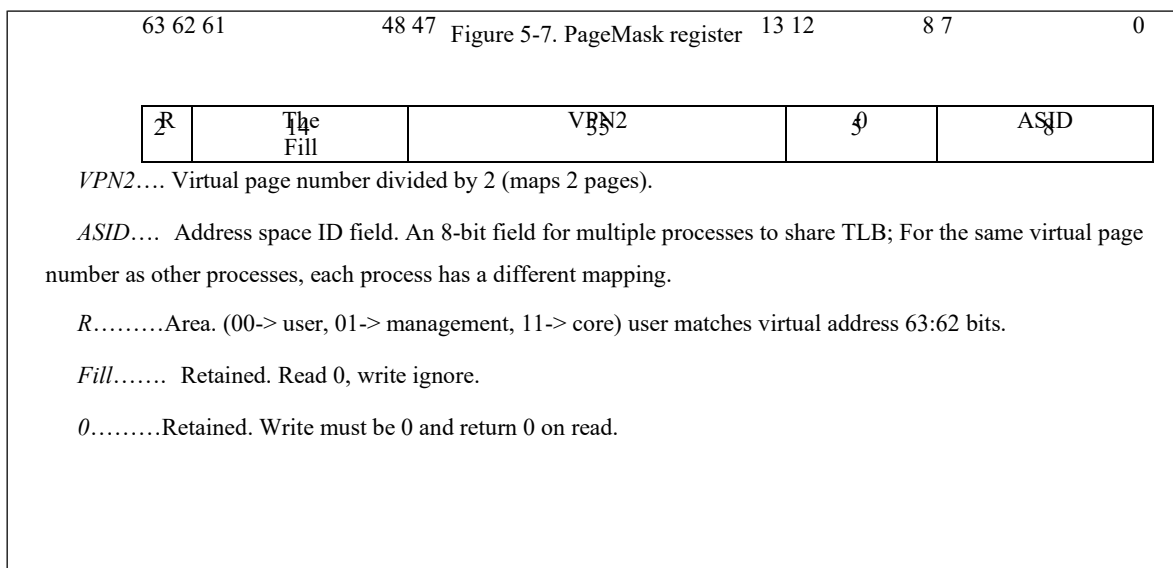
63 62 61 48 47 Figure 5-7. PageMask register 13 12 8 7 0

| R 2 | The 14 Fill | VPN2 35 | 0 5 | ASID 8 |
|---|---|---|---|---|

*VPN2*…. Virtual page number divided by 2 (maps 2 pages).

*ASID*…. Address space ID field. An 8-bit field for multiple processes to share TLB; For the same virtual page number as other processes, each process has a different mapping.

*R*………Area. (00-> user, 01-> management, 11-> core) user matches virtual address 63:62 bits.

*Fill*……. Retained. Read 0, write ignore.

*0*………Retained. Write must be 0 and return 0 on read.